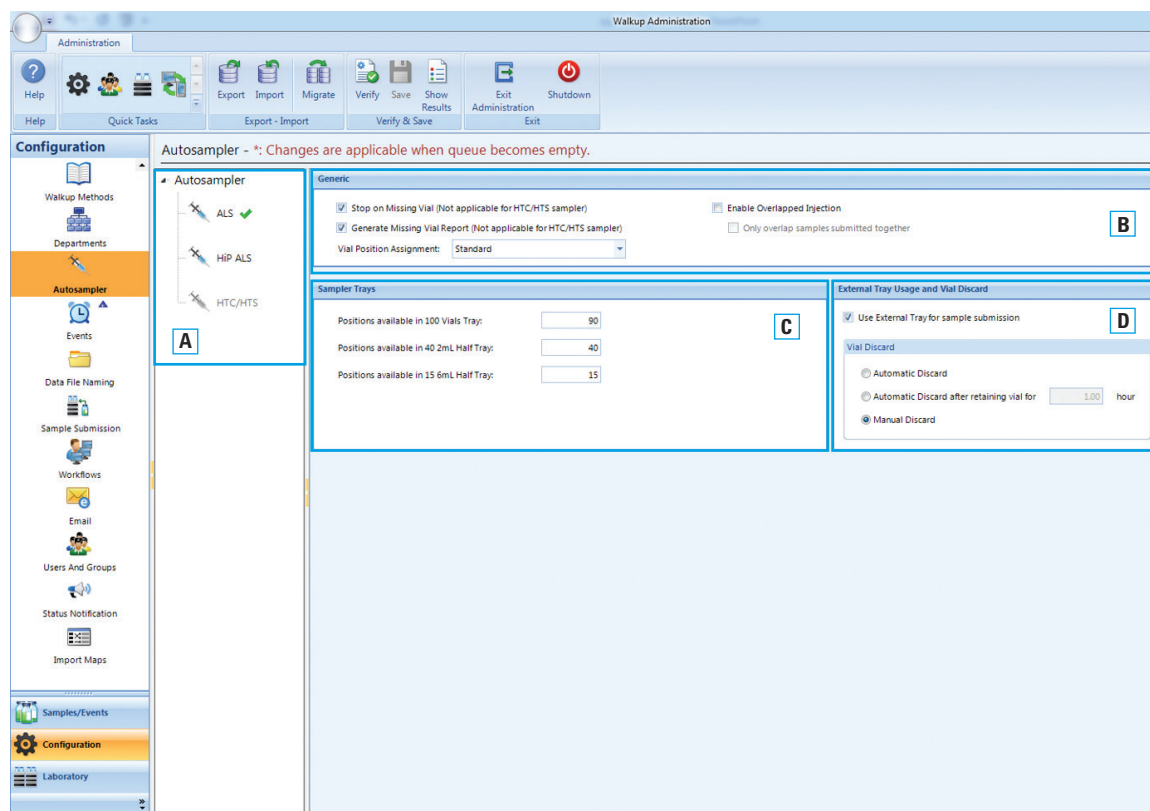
Walkup Administration

Administration

Help
Help

Quick Tasks

Export Import
Export - Import

Migrate

Verify Save Show Results
Verify & Save

Exit Administration
Shutdown
Exit

Configuration

Walkup Methods
Departments
Autosampler
Events
Data File Naming
Sample Submission
Workflows
Email
Users And Groups
Status Notification
Import Maps

Samples/Events
Configuration
Laboratory

Autosampler - *: Changes are applicable when queue becomes empty.

Autosampler
ALS
HiP ALS
HTC/HTS

A

Generic

Stop on Missing Vial (Not applicable for HTC/HTS sampler)
Generate Missing Vial Report (Not applicable for HTC/HTS sampler)
Vial Position Assignment: Standard

Enable Overlapped Injection
Only overlap samples submitted together

B

Sampler Trays

Positions available in 100 Vials Tray: 90
Positions available in 40 2mL Half Tray: 40
Positions available in 15 6mL Half Tray: 15

C

External Tray Usage and Vial Discard

Use External Tray for sample submission

D

Vial Discard
Automatic Discard
Automatic Discard after retaining vial for 1.00 hour
Manual Discard